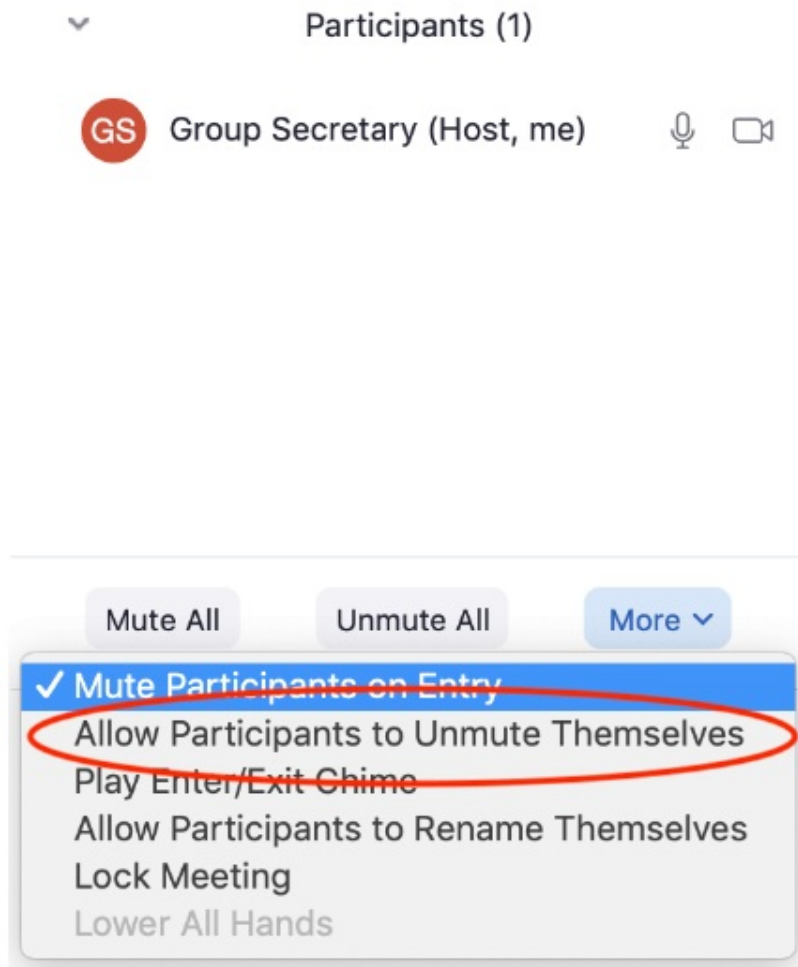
Participants (1)

GS Group Secretary (Host, me)

Mute All
Unmute All
More

✓ Mute Participants on Entry
Allow Participants to Unmute Themselves
Play Enter/Exit Chime
Allow Participants to Rename Themselves
Lock Meeting
Lower All Hands